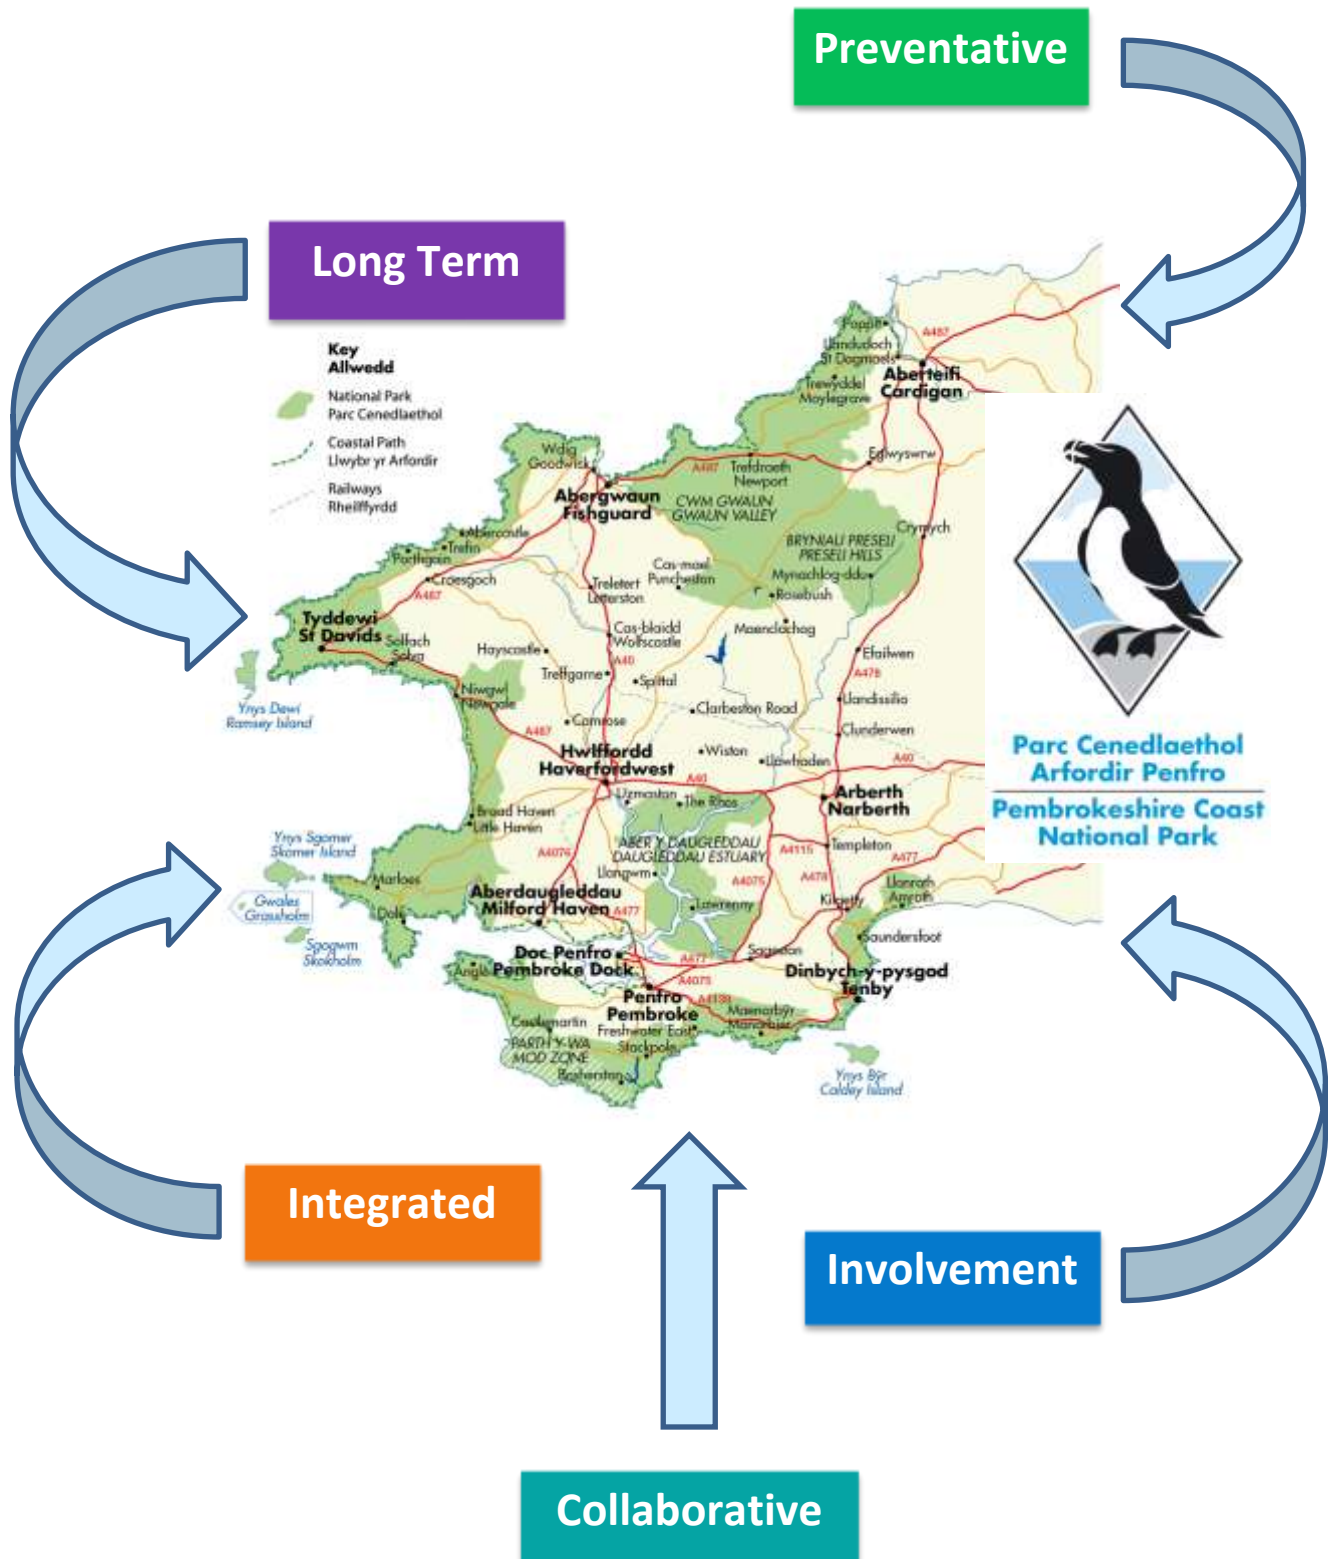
Preventative

Long Term

Key
Allwedd
National Park
Parc Cenedlaethol
Coastal Path
Llwybr yr Arfordir
Railways
Rheilffyrdd

Poppit
Llandudoch
St Dogmaels
A487
Aberteifi
Cardigan
Trewyddel
Moylegrove
Eglwyswrw
Wdig
Goodwick
A487
Trefdraeth
Newport
Abergwaun
Fishguard
CWM GWAUN
GWAUN VALLEY
Abercastle
Trefin
Porthgain
Crymych
BRYNIAU PRESELI
PRESELI HILLS
Cas-mael
Puncheston
Mynachlog-ddu
Croesgoch
A487
Treletert
Letterston
Rosebush
Tyddewi
St Davids
Solfach
Solva
Cas-blaidd
Wolfscastle
Maenclochog
Hayscastle
A40
Efailwen
Treffgarne
Spittal
A478
Ynys Dewi
Ramsey Island
Niwgwl
Newgale
Clarbeston Road
Llandissilio
Camrose
A487
Clunderwen
Hwlffordd
Haverfordwest
Wiston
Llawhaden
A40
A40
Arberth
Narberth
Uzmaston
The Rhos
Broad Haven
Little Haven
Ynys Sgomer
Skomer Island
ABER Y DAUGLEDDAU
DAUGLEDDAU ESTUARY
A4115
Templeton
A4076
A477
Marloes
Llangwm
A4075
A478
Llanrath
Amroth
Gwales
Grassholm
Aberdaugleddau
Milford Haven
A477
Lawrenny
Kilgetty
Dale
Saundersfoot
Sgogwm
Skokholm
Doc Penfro
Pembroke Dock
Sageston
A477
Dinbych-y-pysgod
Tenby
Angle
A4075
Penfro
Pembroke
A4139
Castlemartin
Maenorbyr
Manorbier
Freshwater East
PARTH Y WA
MOD ZONE
Stackpole
Bosherston
Ynys Byr
Caldey Island

Parc Cenedlaethol
Arfordir Penfro
Pembrokeshire Coast
National Park

Integrated

Involvement

Collaborative